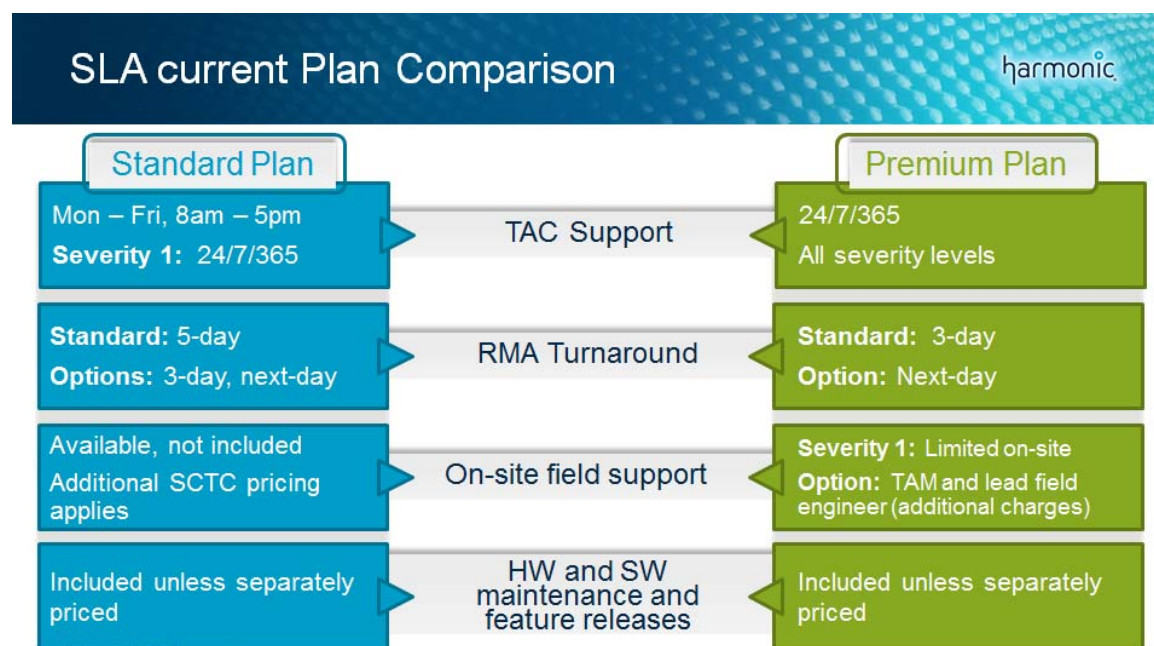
SLA current Plan Comparison

harmonic

| Standard Plan | | Premium Plan |
|---|---|---|
| Mon – Fri, 8am – 5pm **Severity 1:** 24/7/365 | TAC Support | 24/7/365 All severity levels |
| **Standard:** 5-day **Options:** 3-day, next-day | RMA Turnaround | **Standard:** 3-day **Option:** Next-day |
| Available, not included Additional SCTC pricing applies | On-site field support | **Severity 1:** Limited on-site **Option:** TAM and lead field engineer (additional charges) |
| Included unless separately priced | HW and SW maintenance and feature releases | Included unless separately priced |